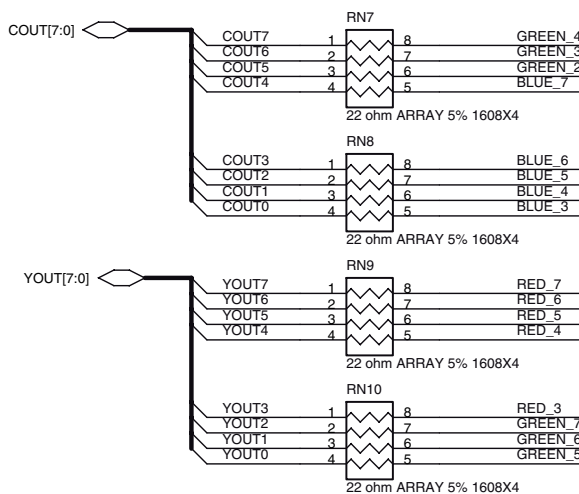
COUT[7:0]

RN7
COUT7 1 8 GREEN_4
COUT6 2 7 GREEN_3
COUT5 3 6 GREEN_2
COUT4 4 5 BLUE_7
22 ohm ARRAY 5% 1608X4

RN8
COUT3 1 8 BLUE_6
COUT2 2 7 BLUE_5
COUT1 3 6 BLUE_4
COUT0 4 5 BLUE_3
22 ohm ARRAY 5% 1608X4

YOUT[7:0]

RN9
YOUT7 1 8 RED_7
YOUT6 2 7 RED_6
YOUT5 3 6 RED_5
YOUT4 4 5 RED_4
22 ohm ARRAY 5% 1608X4

RN10
YOUT3 1 8 RED_3
YOUT2 2 7 GREEN_7
YOUT1 3 6 GREEN_6
YOUT0 4 5 GREEN_5
22 ohm ARRAY 5% 1608X4